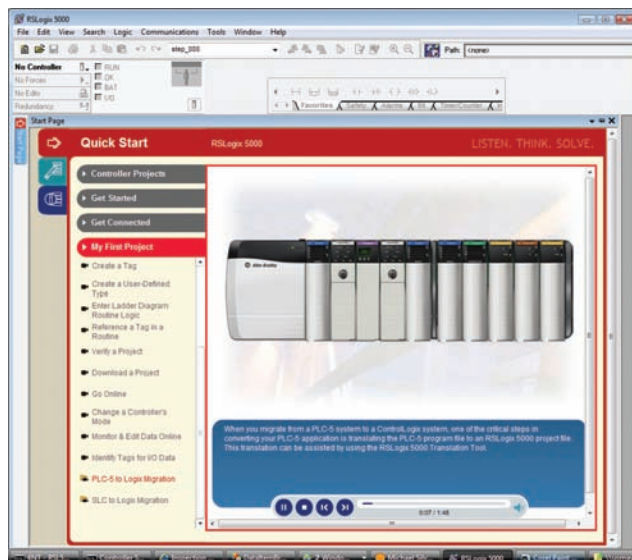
RSLogix 5000

File Edit View Search Logic Communications Tools Window Help

step_000

Path: <none>

No Controller
No Forces
No Edits
Redundancy

RUN
OK
BAT
I/O

Favorites Safety Alarms Bit Timer/Counter

Start Page

Quick Start

RSLogix 5000

LISTEN. THINK. SOLVE.

Controller Projects

Get Started

Get Connected

My First Project

Create a Tag

Create a User-Defined Type

Enter Ladder Diagram Routine Logic

Reference a Tag in a Routine

Verify a Project

Download a Project

Go Online

Change a Controller's Mode

Monitor & Edit Data Online

Identify Tags for I/O Data

PLC-5 to Logix Migration

SLC to Logix Migration

Allen-Bradley

When you migrate from a PLC-5 system to a ControlLogix system, one of the critical steps in converting your PLC-5 application is translating the PLC-5 program file to an RSLogix 5000 project file. This translation can be assisted by using the RSLogix 5000 Translation Tool.

0:07 / 1:48

RSLogix 5000